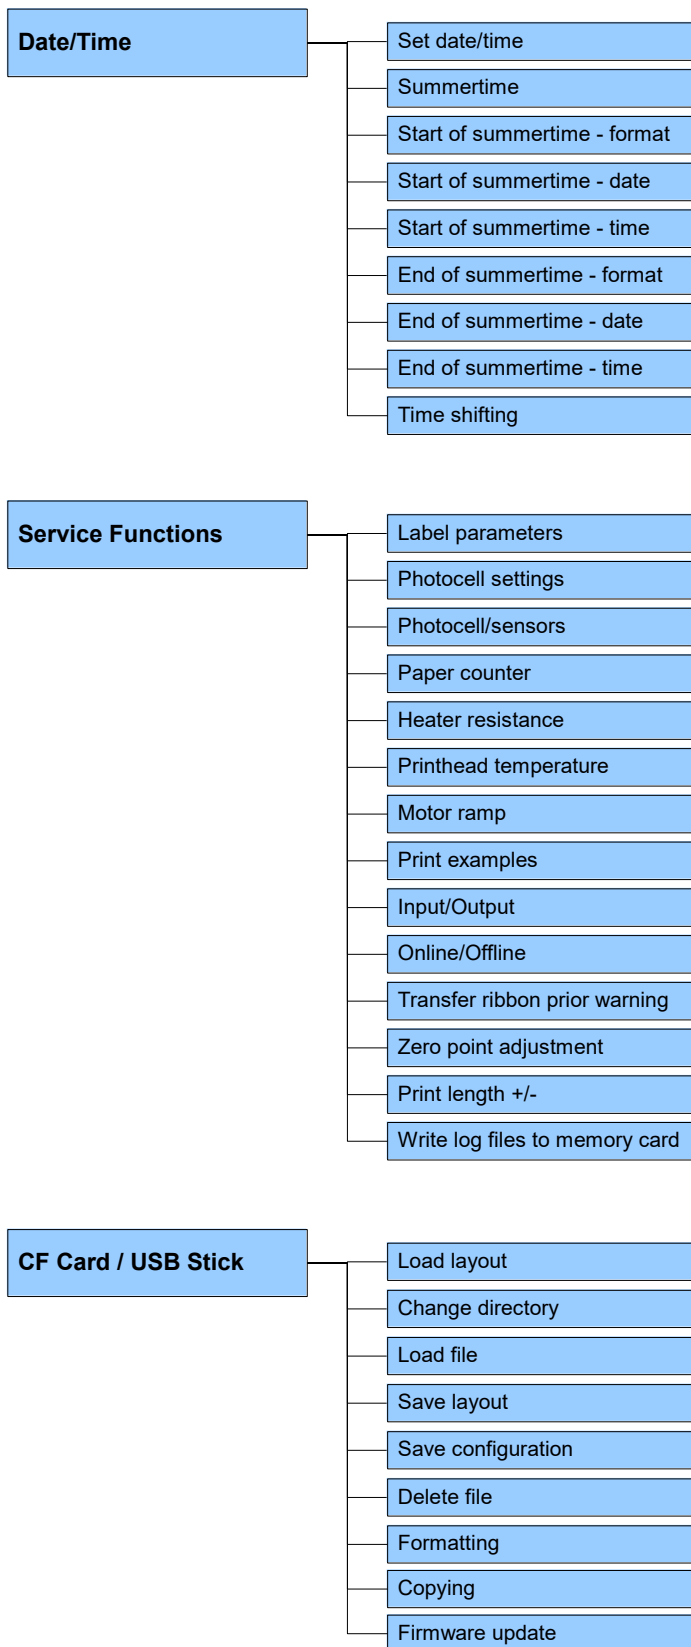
Date/Time

Set date/time

Summertime

Start of summertime - format

Start of summertime - date

Start of summertime - time

End of summertime - format

End of summertime - date

End of summertime - time

Time shifting

Service Functions

Label parameters

Photocell settings

Photocell/sensors

Paper counter

Heater resistance

Printhead temperature

Motor ramp

Print examples

Input/Output

Online/Offline

Transfer ribbon prior warning

Zero point adjustment

Print length +/-

Write log files to memory card

CF Card / USB Stick

Load layout

Change directory

Load file

Save layout

Save configuration

Delete file

Formatting

Copying

Firmware update